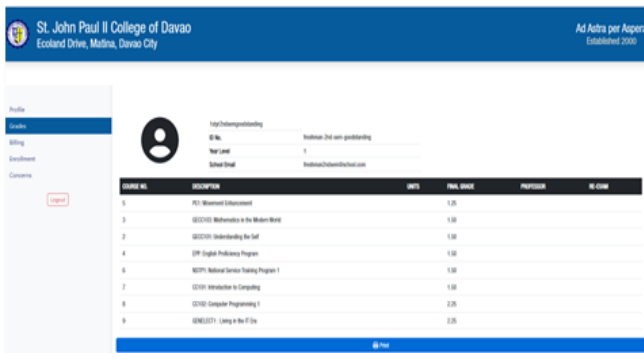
St. John Paul II College of Davao
Ecoland Drive, Matina, Davao City

Ad Astra per Aspera
Established 2000

Profile
Grades
Billing
Enrollment
Concerns
Logout

1stpr2ndsemgoodstanding

| ID No. | freshman-2nd-sem-goodstanding |
|---|---|
| Year Level | 1 |
| School Email | freshman2ndsem@school.com |

| COURSE NO. | DESCRIPTION | UNITS | FINAL GRADE | PROFESSOR | RE-EXAM |
|---|---|---|---|---|---|
| 5 | PE1: Movement Enhancement | | 1.25 | | |
| 3 | GECC103: Mathematics in the Modern World | | 1.50 | | |
| 2 | GECC101: Understanding the Self | | 1.50 | | |
| 1 | EPP: English Proficiency Program | | 1.50 | | |
| 6 | NSTP1: National Service Training Program 1 | | 1.50 | | |
| 7 | CC101: Introduction to Computing | | 1.50 | | |
| 8 | CC102: Computer Programming 1 | | 2.25 | | |
| 9 | GENELECT1: Living in the IT Era | | 2.25 | | |

Print